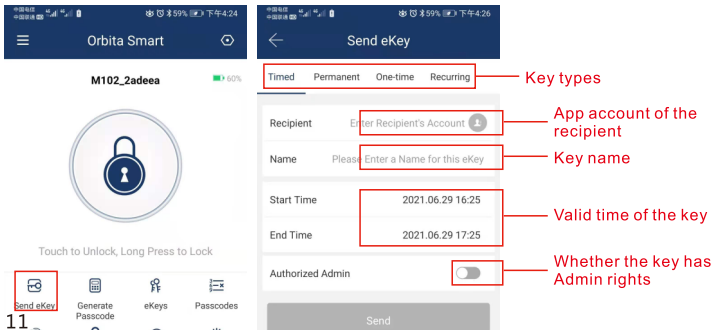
中国电信 中国联通 59% 下午4:24

Orbita Smart

M102_2adeea

60%

Touch to Unlock, Long Press to Lock

Send eKey

Generate Passcode

eKeys

Passcodes

11

中国电信 中国联通 59% 下午4:26

Send eKey

Timed

Permanent

One-time

Recurring

Key types

Recipient

Enter Recipient's Account

App account of the recipient

Name

Please Enter a Name for this eKey

Key name

Start Time

2021.06.29 16:25

End Time

2021.06.29 17:25

Valid time of the key

Authorized Admin

Whether the key has Admin rights

Send